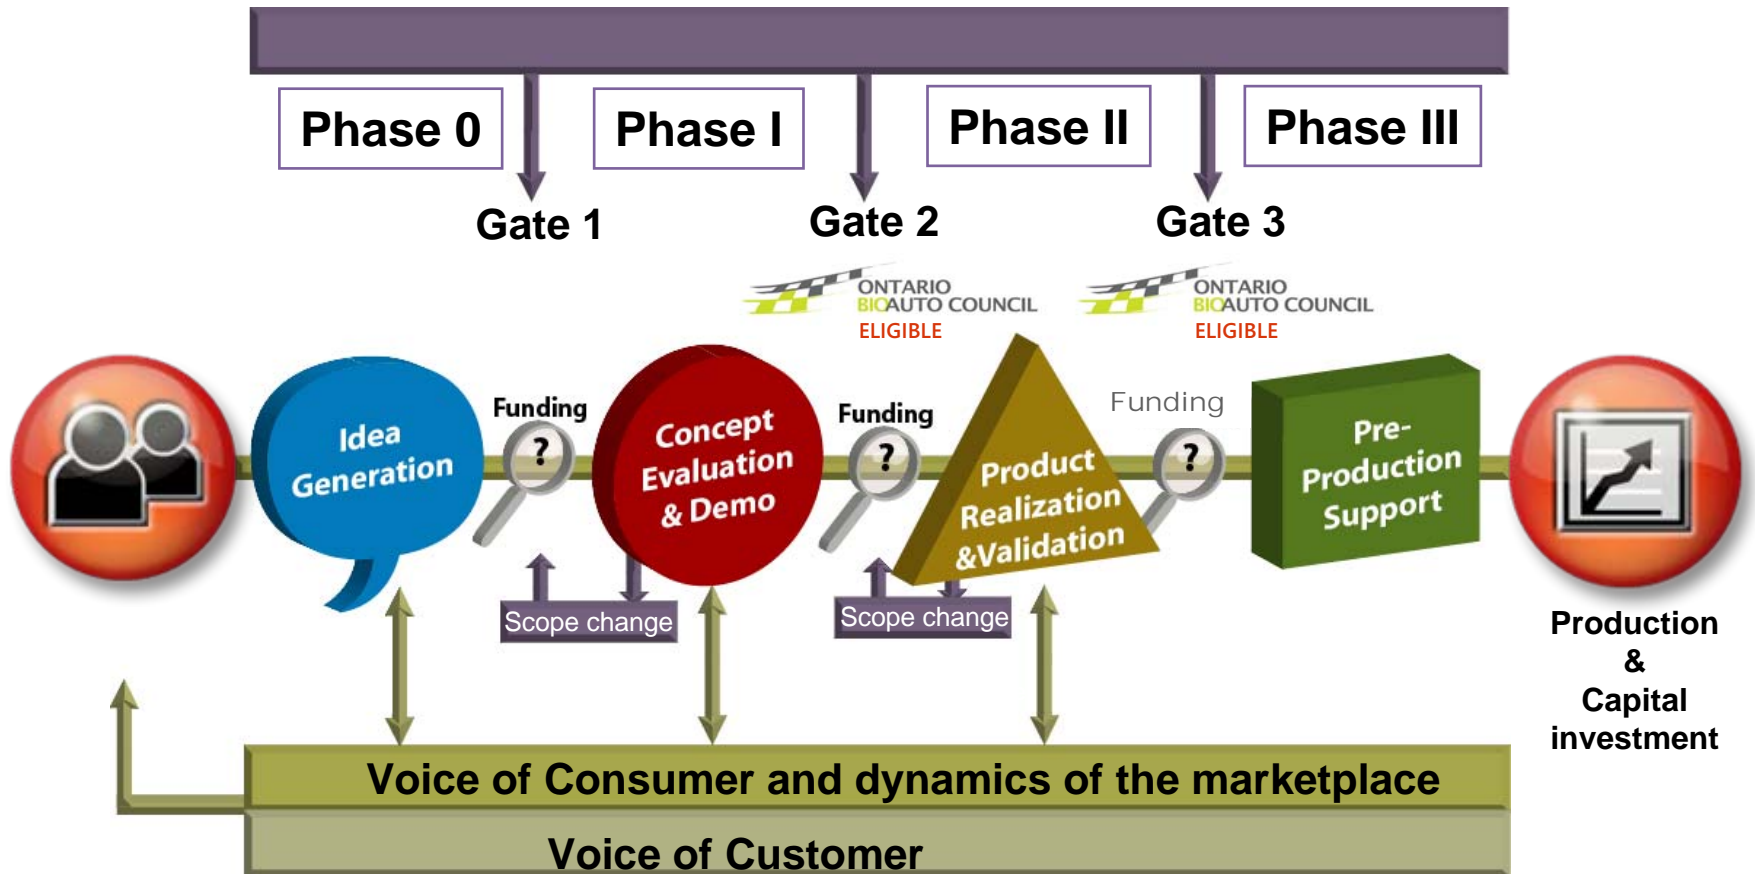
Phase 0

Phase I

Phase II

Phase III

Gate 1

Gate 2

Gate 3

ONTARIO BIOAUTO COUNCIL ELIGIBLE

ONTARIO BIOAUTO COUNCIL ELIGIBLE

Idea Generation

Funding

?

Concept Evaluation & Demo

Funding

?

Product Realization &Validation

Funding

?

Pre-Production Support

Scope change

Scope change

Production & Capital investment

Voice of Consumer and dynamics of the marketplace

Voice of Customer